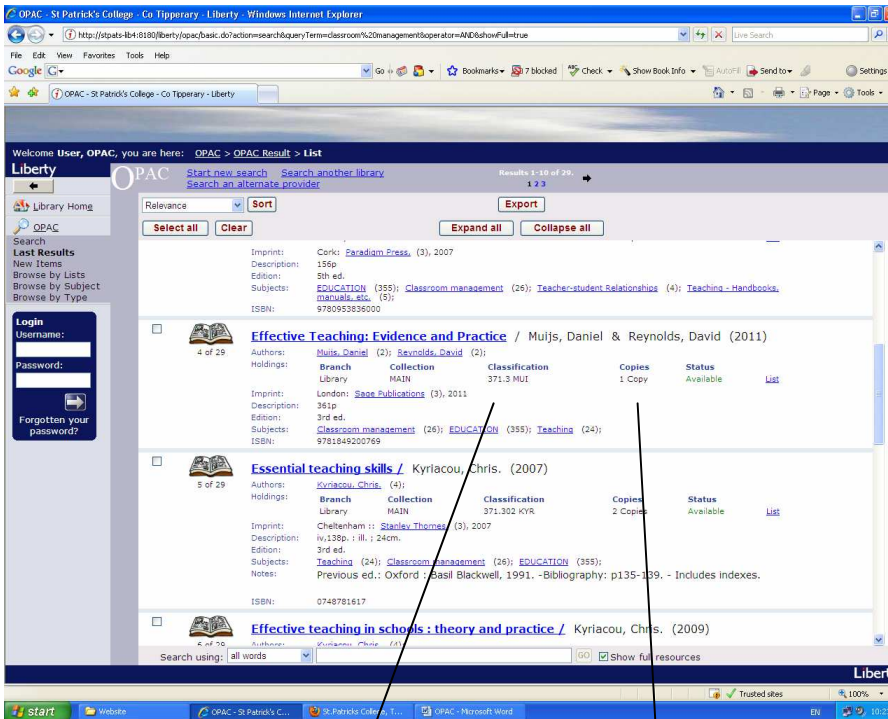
OPAC - St Patrick's College - Co Tipperary - Liberty - Windows Internet Explorer

http://stpats-lib4:8180/liberty/opac/basic.do?action=search&queryTerm=classroom%20management&operator=AND&showFull=true

Live Search

File Edit View Favorites Tools Help

Google G

Go Bookmarks 7 blocked Check Show Book Info AutoFill Send to Settings

OPAC - St Patrick's College - Co Tipperary - Liberty

Page Tools

Welcome User, OPAC, you are here: OPAC > OPAC Result > List

Liberty

OPAC

Start new search Search another library

Search an alternate provider

Results 1-10 of 29.

1 2 3

Library Home

OPAC

Search

Last Results

New Items

Browse by Lists

Browse by Subject

Browse by Type

Relevance Sort

Export

Select all Clear

Expand all Collapse all

Imprint: Cork: Paradigm Press. (3), 2007

Description: 156p

Edition: 5th ed.

Subjects: EDUCATION (355); Classroom management (26); Teacher-student Relationships (4); Teaching - Handbooks, manuals, etc. (5);

ISBN: 9780953836000

Login

Username:

Password:

Forgotten your password?

4 of 29

Effective Teaching: Evidence and Practice / Muijs, Daniel & Reynolds, David (2011)

Authors: Muijs, Daniel (2); Reynolds, David (2);

Holdings:

| Branch | Collection | Classification | Copies | Status | |
|---|---|---|---|---|---|
| Library | MAIN | 371.3 MUI | 1 Copy | Available | List |

Imprint: London: Sage Publications (3), 2011

Description: 361p

Edition: 3rd ed.

Subjects: Classroom management (26); EDUCATION (355); Teaching (24);

ISBN: 9781849200769

5 of 29

Essential teaching skills / Kyriacou, Chris. (2007)

Authors: Kyriacou, Chris. (4);

Holdings:

| Branch | Collection | Classification | Copies | Status | |
|---|---|---|---|---|---|
| Library | MAIN | 371.302 KYR | 2 Copies | Available | List |

Imprint: Cheltenham :: Stanley Thornes (3), 2007

Description: iv,138p. : ill. ; 24cm.

Edition: 3rd ed.

Subjects: Teaching (24); Classroom management (26); EDUCATION (355);

Notes: Previous ed.: Oxford : Basil Blackwell, 1991. -Bibliography: p135-139. - Includes indexes.

ISBN: 0748781617

6 of 29

Effective teaching in schools : theory and practice / Kyriacou, Chris. (2009)

Authors: Kyriacou, Chris (4)

Search using: all words GO Show full resources

Liber

Trusted sites 100%

start Website OPAC - St Patrick's C... St.Patricks College, T... OPAC - Microsoft Word EN 10:2